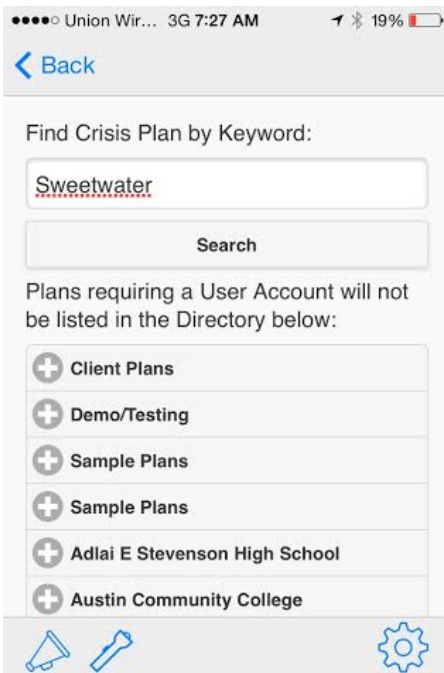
●●●●○ Union Wir... 3G 7:27 AM 19%

Back

Find Crisis Plan by Keyword:

Sweetwater

Search

Plans requiring a User Account will not be listed in the Directory below:

Client Plans

Demo/Testing

Sample Plans

Sample Plans

Adlai E Stevenson High School

Austin Community College